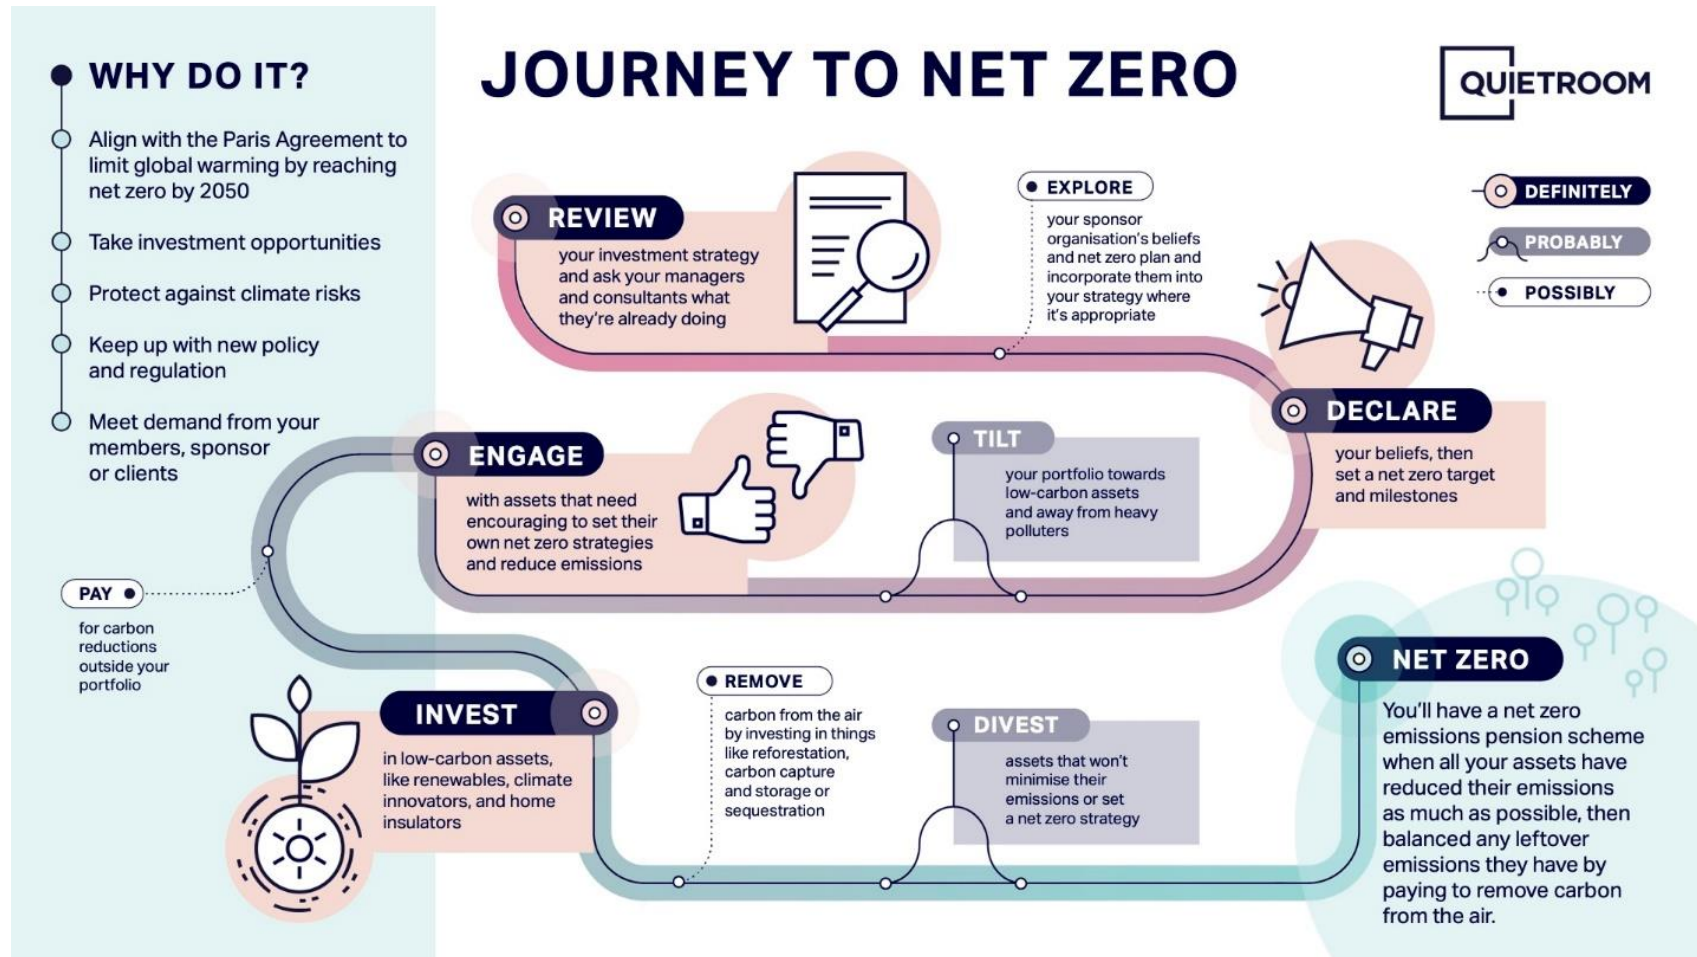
WHY DO IT?

Align with the Paris Agreement to limit global warming by reaching net zero by 2050

Take investment opportunities

Protect against climate risks

Keep up with new policy and regulation

Meet demand from your members, sponsor or clients

JOURNEY TO NET ZERO

QUIETROOM

DEFINITELY

PROBABLY

POSSIBLY

REVIEW

your investment strategy and ask your managers and consultants what they're already doing

EXPLORE

your sponsor organisation's beliefs and net zero plan and incorporate them into your strategy where it's appropriate

DECLARE

your beliefs, then set a net zero target and milestones

ENGAGE

with assets that need encouraging to set their own net zero strategies and reduce emissions

TILT

your portfolio towards low-carbon assets and away from heavy polluters

PAY

for carbon reductions outside your portfolio

INVEST

in low-carbon assets, like renewables, climate innovators, and home insulators

REMOVE

carbon from the air by investing in things like reforestation, carbon capture and storage or sequestration

DIVEST

assets that won't minimise their emissions or set a net zero strategy

NET ZERO

You'll have a net zero emissions pension scheme when all your assets have reduced their emissions as much as possible, then balanced any leftover emissions they have by paying to remove carbon from the air.